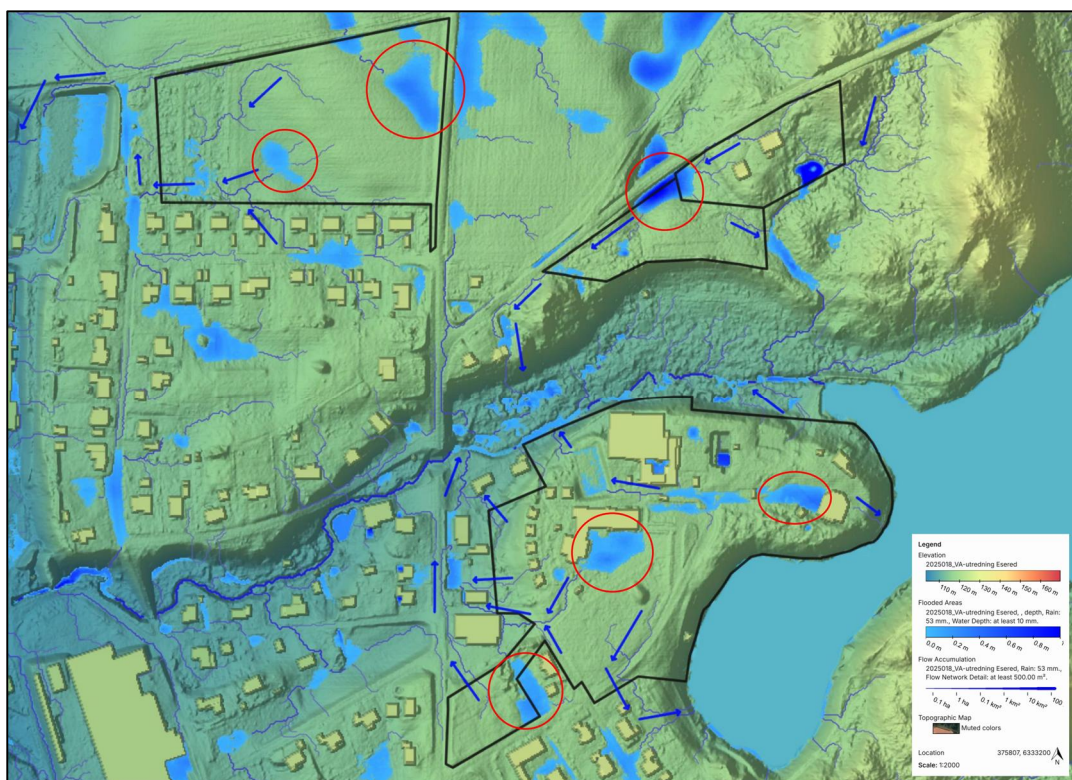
Legend
Elevation
2025018_VA-utredning Esered
110 m 120 m 130 m 140 m 150 m 160 m

Flooded Areas
2025018_VA-utredning Esered, , depth, Rain: 53 mm., Water Depth: at least 10 mm.
0.0 m 0.2 m 0.4 m 0.6 m 0.8 m 1

Flow Accumulation
2025018_VA-utredning Esered, Rain: 53 mm., Flow Network Detail: at least 500.00 m².
0.1 ha 1 ha 0.1 km² 1 km² 10 km² 100

Topographic Map
Muted colors

Location 375807, 6333200
Scale: 1:2000
N